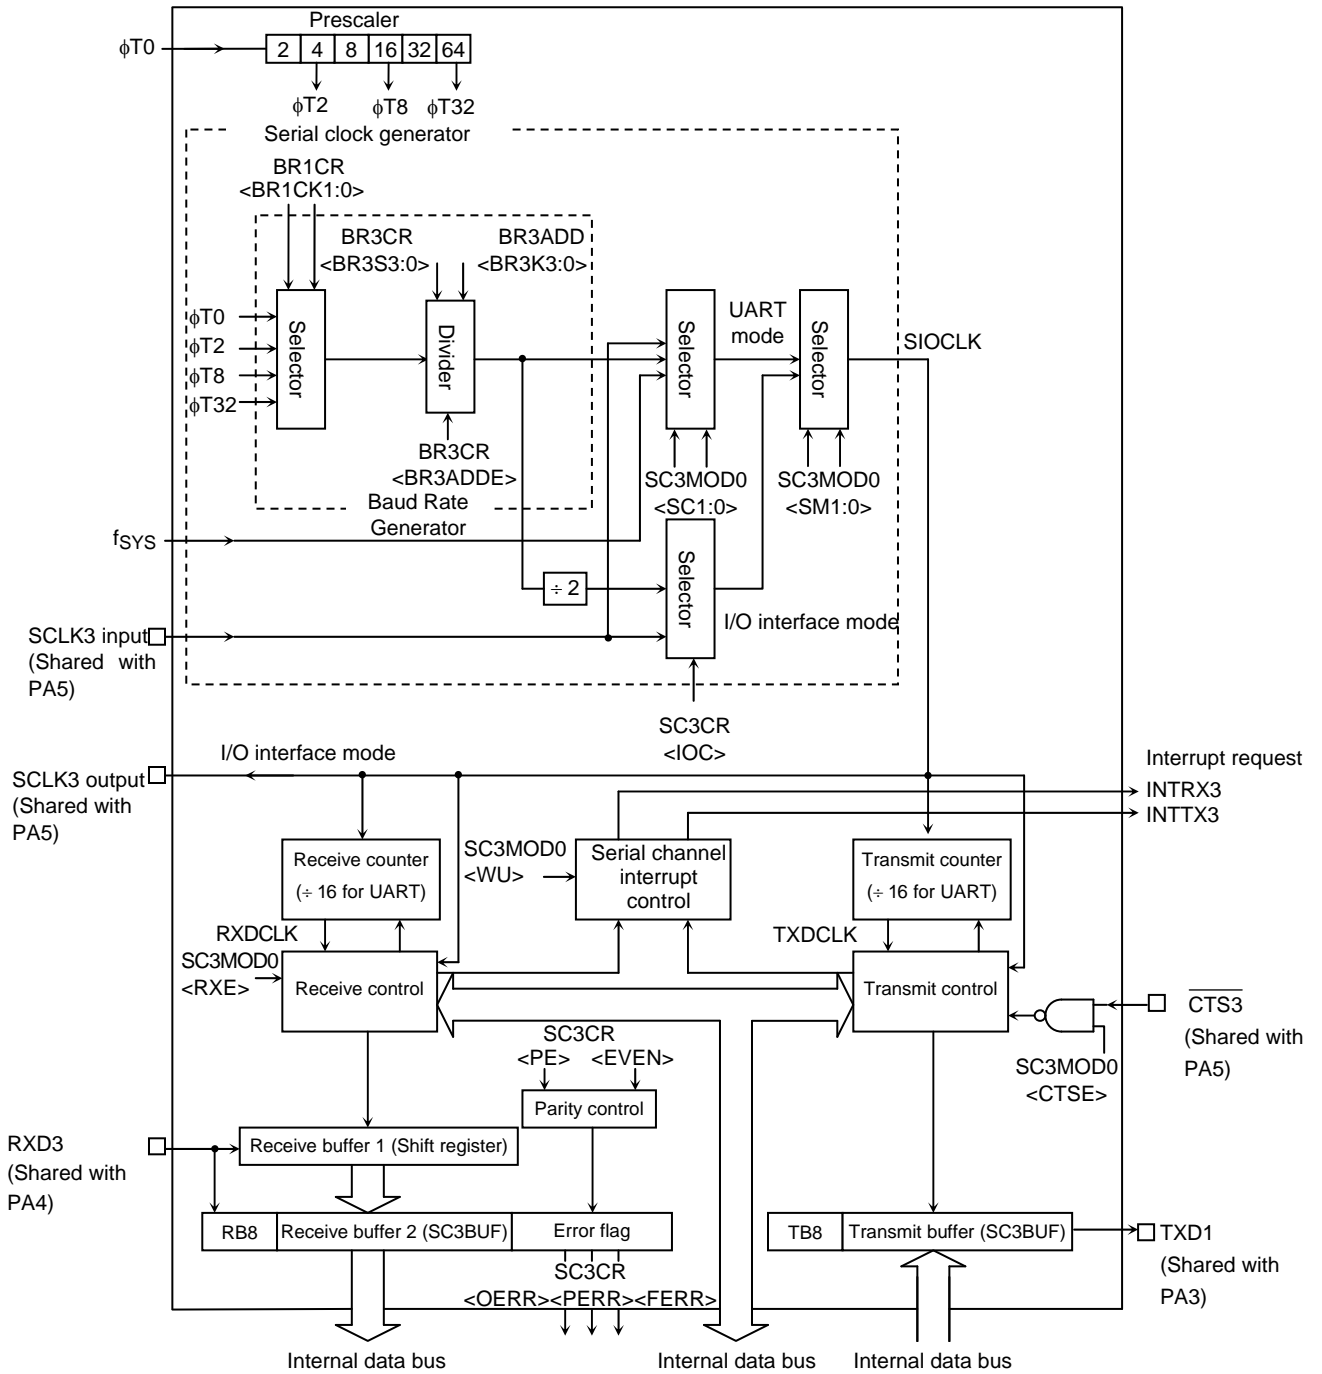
Prescaler

$\phi$T0

| 2 | 4 | 8 | 16 | 32 | 64 |
|---|---|---|---|---|---|

$\phi$T2 $\phi$T8 $\phi$T32

Serial clock generator

BR1CR
<BR1CK1:0>

BR3CR
<BR3S3:0>

BR3ADD
<BR3K3:0>

$\phi$T0
$\phi$T2
$\phi$T8
$\phi$T32

Selector

Divider

BR3CR
<BR3ADDE>

Baud Rate
Generator

Selector

UART
mode

Selector

SIOCLK

SC3MOD0
<SC1:0>

SC3MOD0
<SM1:0>

$f_{SYS}$

÷ 2

Selector

I/O interface mode

SCLK3 input
(Shared with
PA5)

SC3CR
<IOC>

I/O interface mode

SCLK3 output
(Shared with
PA5)

Interrupt request
INTRX3
INTTX3

Receive counter
(÷ 16 for UART)

SC3MOD0
<WU>

Serial channel
interrupt
control

Transmit counter
(÷ 16 for UART)

RXDCLK

SC3MOD0
<RXE>

Receive control

TXDCLK

Transmit control

$\overline{CTS3}$
(Shared with
PA5)

SC3CR
<PE> <EVEN>

Parity control

SC3MOD0
<CTSE>

RXD3
(Shared with
PA4)

Receive buffer 1 (Shift register)

RB8 | Receive buffer 2 (SC3BUF) | Error flag

SC3CR
<OERR><PERR><FERR>

TB8 | Transmit buffer (SC3BUF)

TXD1
(Shared with
PA3)

Internal data bus

Internal data bus

Internal data bus